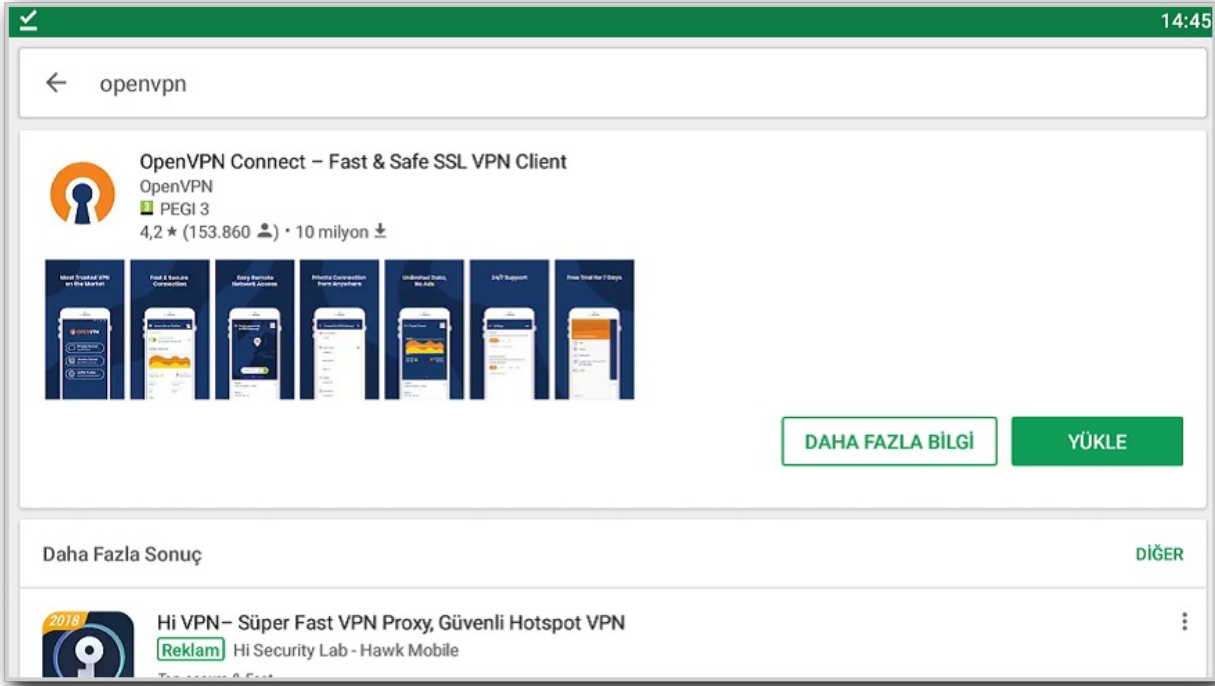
14:45

openvpn

OpenVPN Connect – Fast & Safe SSL VPN Client
OpenVPN
3 PEGI 3
4,2 ★ (153.860) • 10 milyon

Most Trusted VPN on the Market
Fast & Secure Connection
Easy Remote Network Access
Private Connection from Anywhere
Unlimited Data, No Ads
24/7 Support
Free Trial for 7 Days

DAHA FAZLA BİLGİ
YÜKLE

Daha Fazla Sonuç
DİĞER

2018
Hi VPN– Süper Fast VPN Proxy, Güvenli Hotspot VPN
Reklam Hi Security Lab - Hawk Mobile
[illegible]